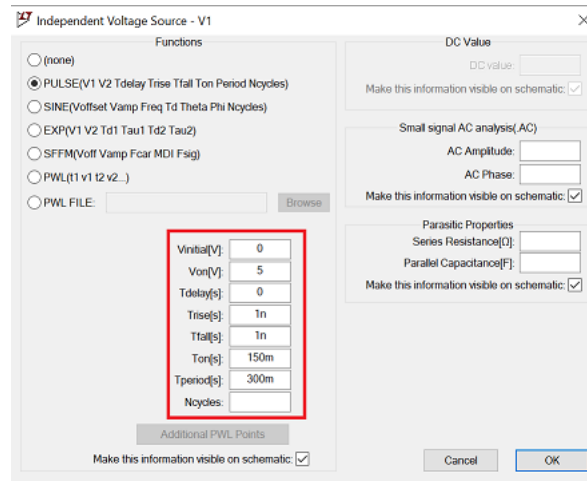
Independent Voltage Source - V1

Functions

(none)
PULSE(V1 V2 Tdelay Trise Tfall Ton Period Ncycles)
SINE(Voffset Vamp Freq Td Theta Phi Ncycles)
EXP(V1 V2 Td1 Tau1 Td2 Tau2)
SFFM(Voff Vamp Fcar MDI Fsig)
PWL(t1 v1 t2 v2...)
PWL FILE:
Browse

Vinitial[V]: 0
Von[V]: 5
Tdelay[s]: 0
Trise[s]: 1n
Tfall[s]: 1n
Ton[s]: 150m
Tperiod[s]: 300m
Ncycles:

Additional PWL Points

Make this information visible on schematic: ☑

DC Value
DC value:
Make this information visible on schematic: ☑

Small signal AC analysis(.AC)
AC Amplitude:
AC Phase:
Make this information visible on schematic: ☑

Parasitic Properties
Series Resistance[Ω]:
Parallel Capacitance[F]:
Make this information visible on schematic: ☑

Cancel
OK